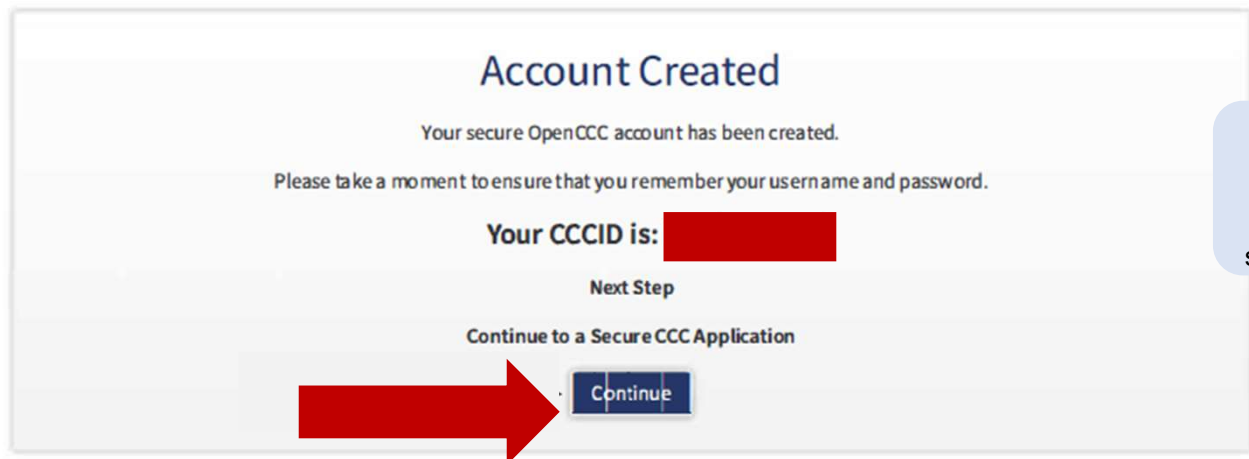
Account Created

Your secure OpenCCC account has been created.

Please take a moment to ensure that you remember your username and password.

Your CCCID is: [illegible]

Next Step

Continue to a Secure CCC Application

Continue

s